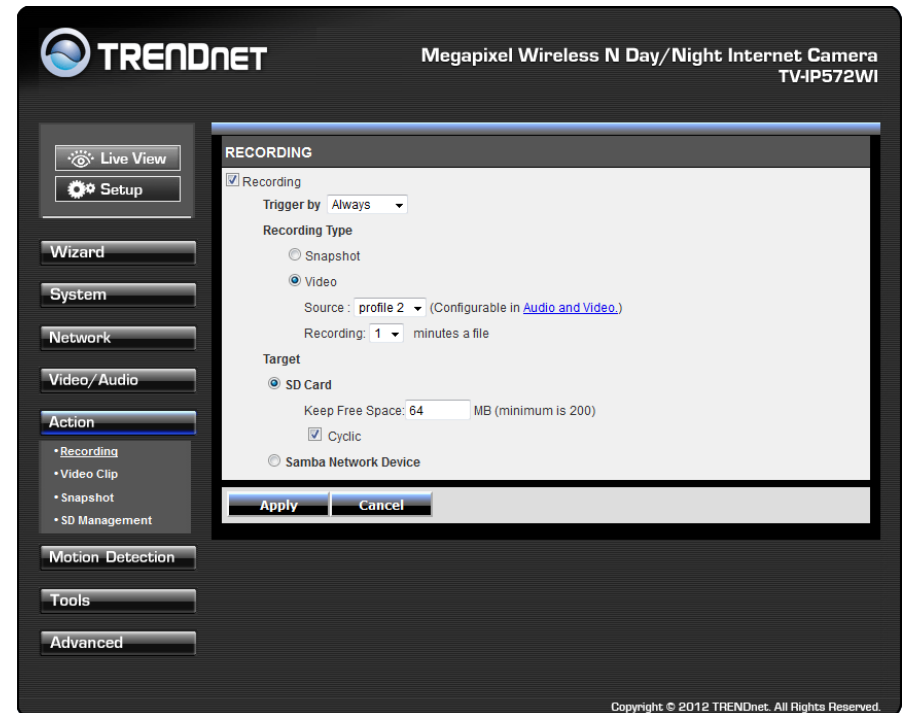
TRENDNET

Megapixel Wireless N Day/Night Internet Camera
TV-IP572WI

Live View
Setup

Wizard
System
Network
Video/Audio
Action
• Recording
• Video Clip
• Snapshot
• SD Management
Motion Detection
Tools
Advanced

RECORDING

Recording
Trigger by Always
Recording Type
Snapshot
Video
Source : profile 2 (Configurable in Audio and Video.)
Recording: 1 minutes a file
Target
SD Card
Keep Free Space: 64 MB (minimum is 200)
Cyclic
Samba Network Device

Apply Cancel

Copyright © 2012 TRENDnet. All Rights Reserved.